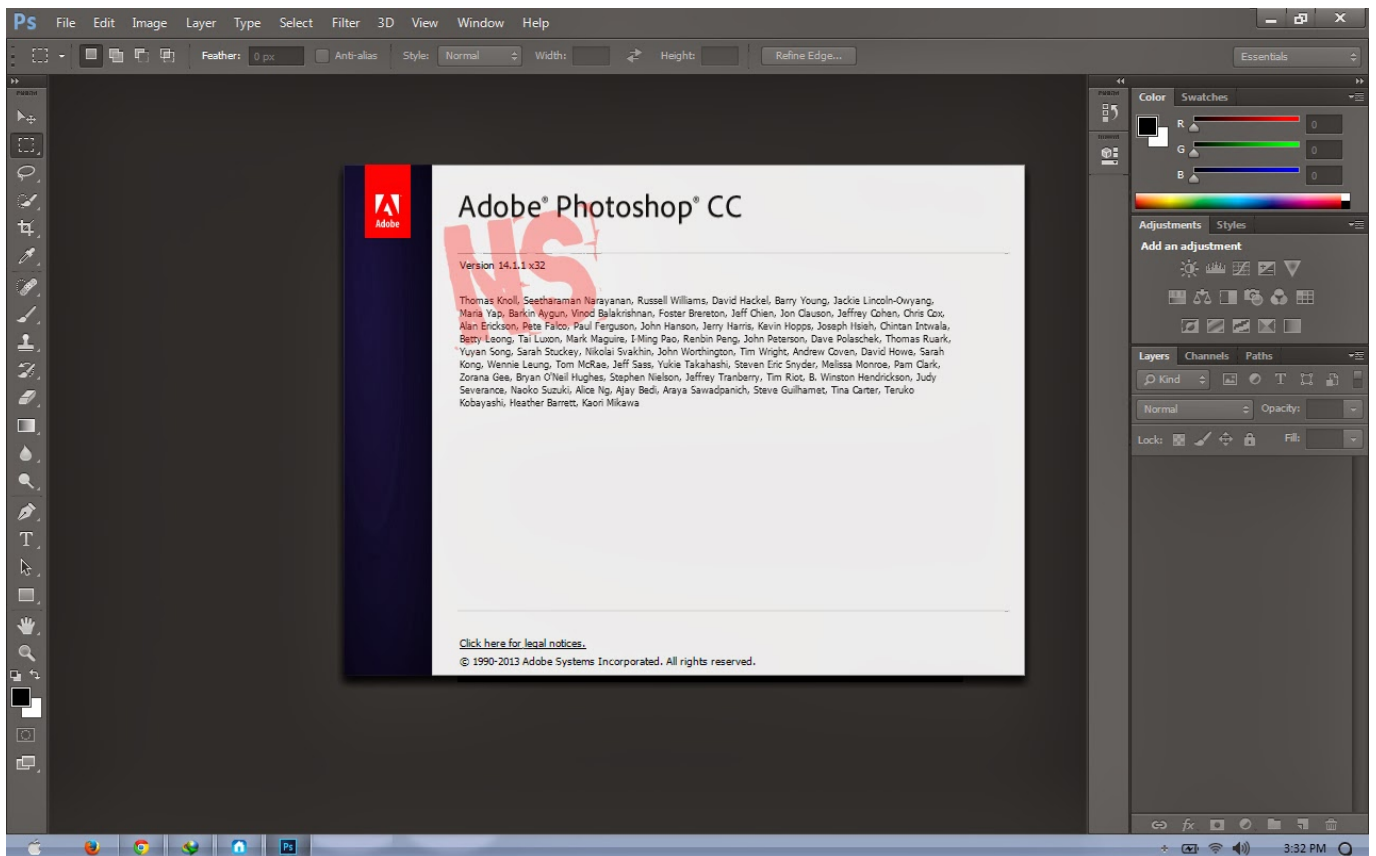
Ps File Edit Image Layer Type Select Filter 3D View Window Help

Feather: 0 px Anti-alias Style: Normal Width: Height: Refine Edge...

Essentials

Adobe

Adobe® Photoshop® CC

Version 14.1.1 x32

Thomas Knoll, Seetharaman Narayanan, Russell Williams, David Hackel, Barry Young, Jackie Lincoln-Owyang, Maria Yap, Barkin Aygun, Vinod Balakrishnan, Foster Brereton, Jeff Chien, Jon Clauson, Jeffrey Cohen, Chris Cox, Alan Erickson, Pete Falco, Paul Ferguson, John Hanson, Jerry Harris, Kevin Hopps, Joseph Hsieh, Chintan Intwala, Betty Leong, Tai Luxon, Mark Maguire, I-Ming Pao, Renbin Peng, John Peterson, Dave Polaschek, Thomas Ruark, Yuyan Song, Sarah Stuckey, Nikolai Svakhin, John Worthington, Tim Wright, Andrew Coven, David Howe, Sarah Kong, Wennie Leung, Tom McRae, Jeff Sass, Yukie Takahashi, Steven Eric Snyder, Melissa Monroe, Pam Clark, Zorana Gee, Bryan O'Neil Hughes, Stephen Nielson, Jeffrey Tranberry, Tim Riot, B. Winston Hendrickson, Judy Severance, Naoko Suzuki, Alice Ng, Ajay Bedi, Araya Sawadpanich, Steve Guilhamet, Tina Carter, Teruko Kobayashi, Heather Barrett, Kaori Mikawa

Click here for legal notices.

© 1990-2013 Adobe Systems Incorporated. All rights reserved.

Color Swatches

R 0
G 0
B 0

Adjustments Styles

Add an adjustment

Layers Channels Paths

Kind

Normal Opacity:

Lock: Fill:

3:32 PM